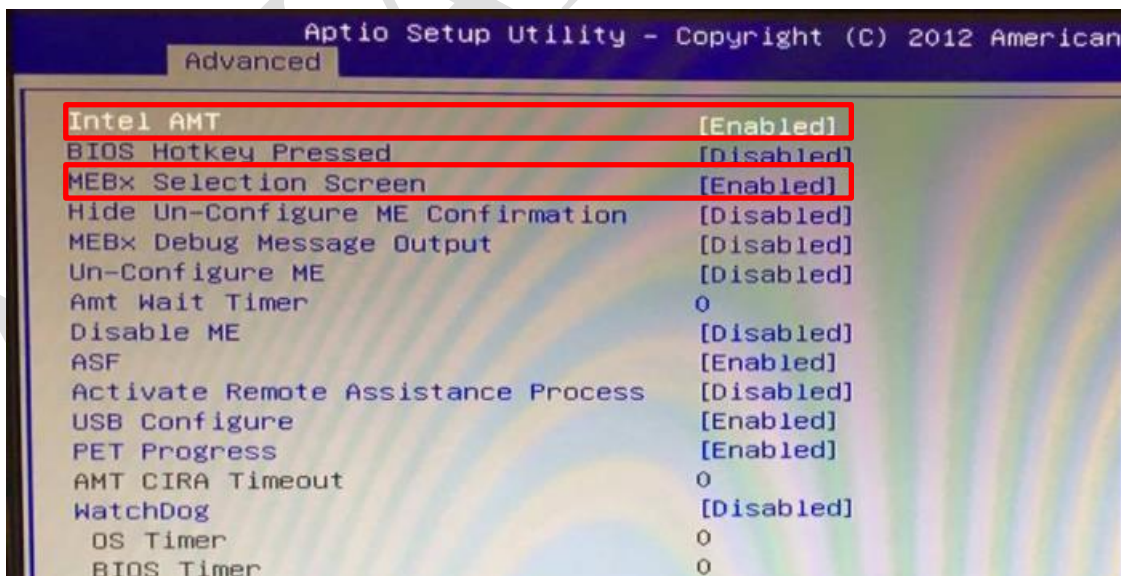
Aptio Setup Utility – Copyright (C) 2012 American

Advanced

| | |
|---|---|
| Intel AMT | [Enabled] |
| BIOS Hotkey Pressed | [Disabled] |
| MEBx Selection Screen | [Enabled] |
| Hide Un-Configure ME Confirmation | [Disabled] |
| MEBx Debug Message Output | [Disabled] |
| Un-Configure ME | [Disabled] |
| Amt Wait Timer | 0 |
| Disable ME | [Disabled] |
| ASF | [Enabled] |
| Activate Remote Assistance Process | [Disabled] |
| USB Configure | [Enabled] |
| PET Progress | [Enabled] |
| AMT CIRA Timeout | 0 |
| WatchDog | [Disabled] |
| OS Timer | 0 |
| BIOS Timer | 0 |